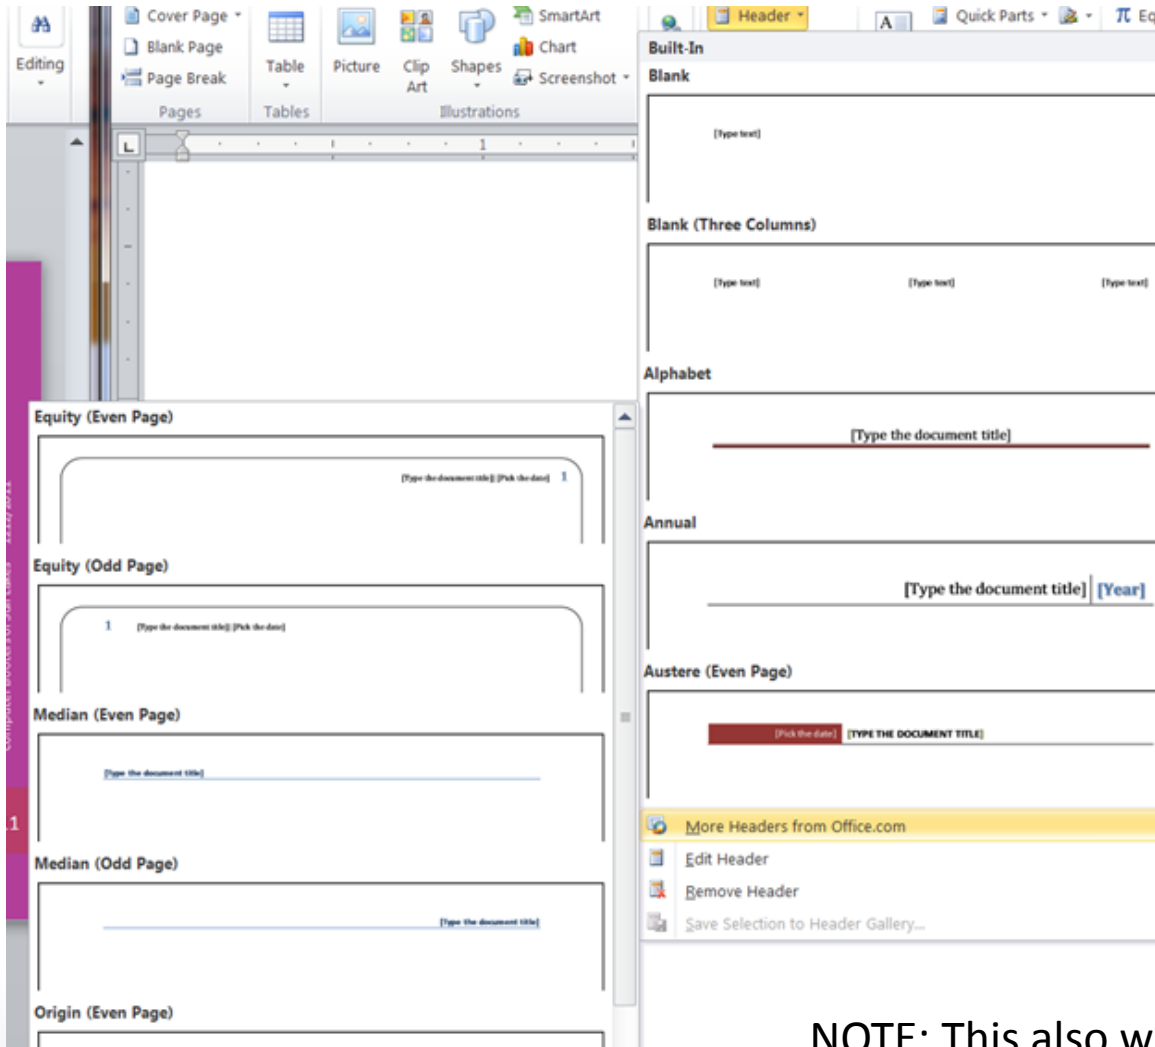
Editing

Cover Page
Blank Page
Page Break
Pages

Table
Tables

Picture
Clip Art
Shapes
SmartArt
Chart
Screenshot
Illustrations

Header
Quick Parts
π Eq

Built-In
Blank
[Type text]

Blank (Three Columns)
[Type text]
[Type text]
[Type text]

Alphabet
[Type the document title]

Annual
[Type the document title] [Year]

Austere (Even Page)
[Pick the date] [TYPE THE DOCUMENT TITLE]

More Headers from Office.com
Edit Header
Remove Header
Save Selection to Header Gallery...

Equity (Even Page)
[Type the document title] [Pick the date] 1

Equity (Odd Page)
1 [Type the document title] [Pick the date]

Median (Even Page)
[Type the document title]

Median (Odd Page)
[Type the document title]

Origin (Even Page)

NOTE: This also w